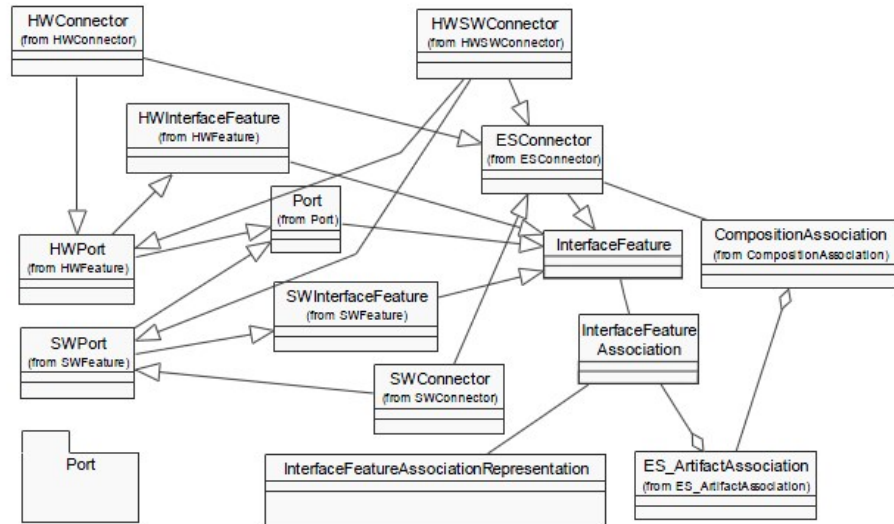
HWConnector
(from HWConnector)

HWSWConnector
(from HWSWConnector)

HWInterfaceFeature
(from HWFeature)

ESConnector
(from ESConnector)

Port
(from Port)

HWPort
(from HWFeature)

InterfaceFeature

CompositionAssociation
(from CompositionAssociation)

SWInterfaceFeature
(from SWFeature)

SWPort
(from SWFeature)

InterfaceFeature Association

SWConnector
(from SWConnector)

Port

InterfaceFeatureAssociationRepresentation

ES_ArtifactAssociation
(from ES_ArtifactAssociation)